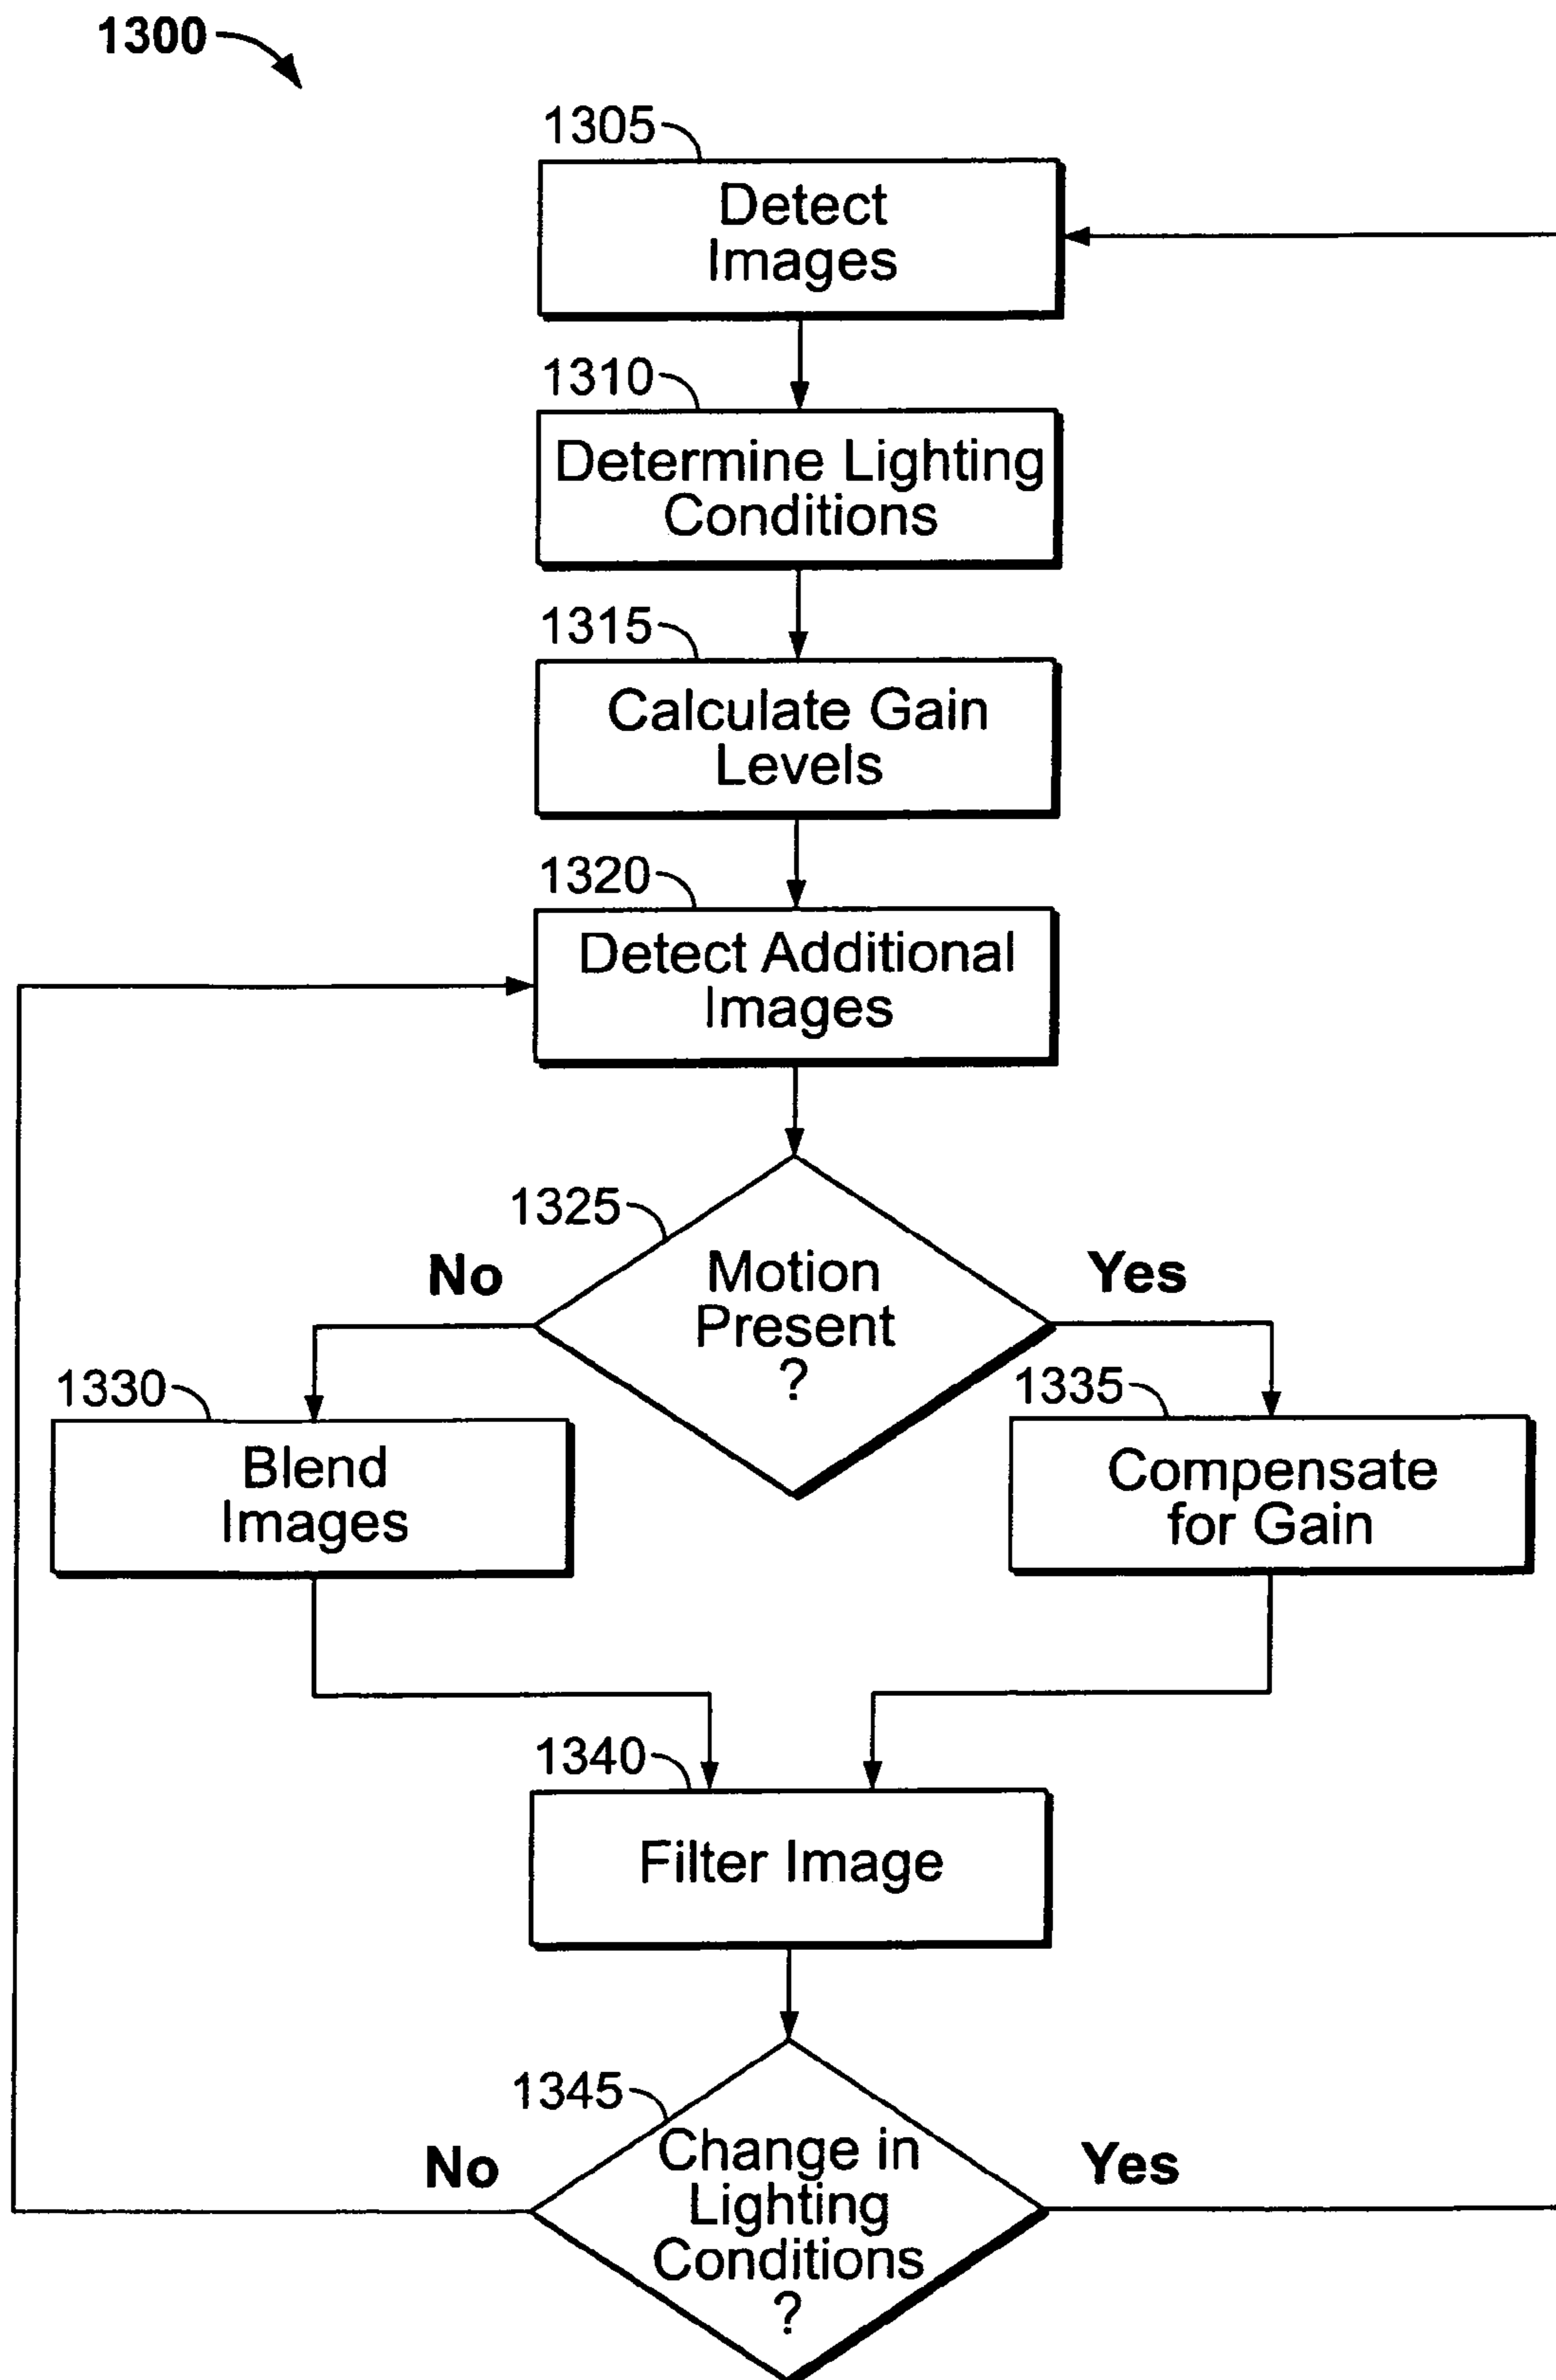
1300

1305
Detect Images

1310
Determine Lighting Conditions

1315
Calculate Gain Levels

1320
Detect Additional Images

1325
Motion Present ?

No

Yes

1330
Blend Images

1335
Compensate for Gain

1340
Filter Image

1345
Change in Lighting Conditions ?

No

Yes